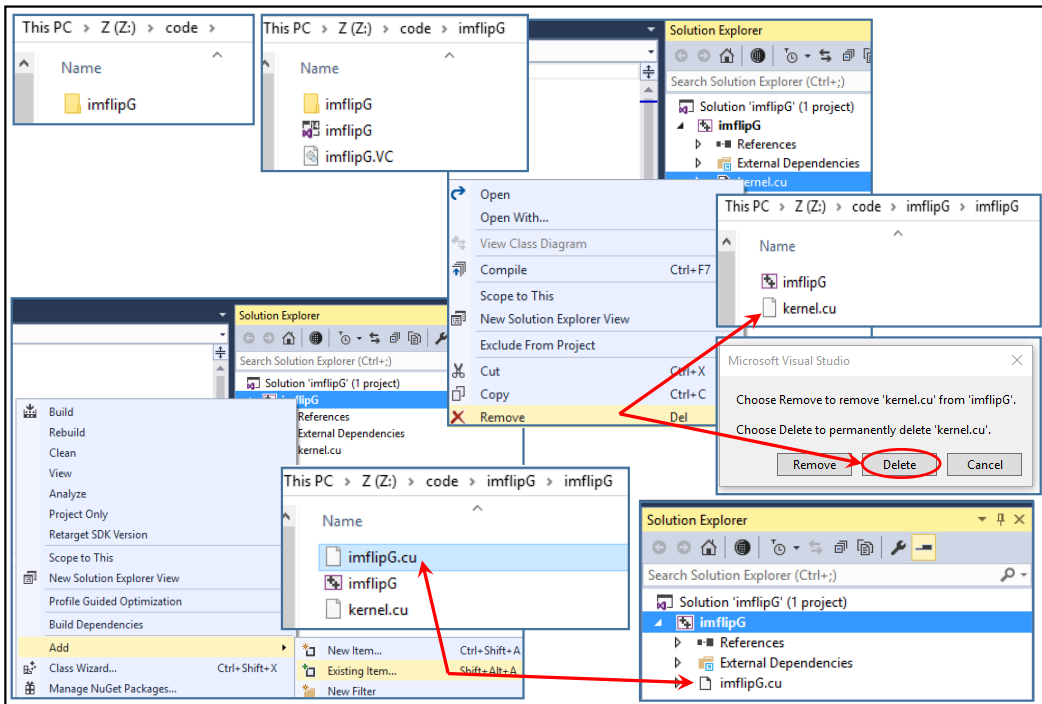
This PC > Z (Z:) > code
Name
imflipG

This PC > Z (Z:) > code > imflipG
Name
imflipG
imflipG
imflipG.VC

Solution Explorer
Search Solution Explorer (Ctrl+;)
Solution 'imflipG' (1 project)
imflipG
References
External Dependencies
kernel.cu

Open
Open With...
View Class Diagram
Compile Ctrl+F7
Scope to This
New Solution Explorer View
Exclude From Project
Cut Ctrl+X
Copy Ctrl+C
Remove Del

This PC > Z (Z:) > code > imflipG > imflipG
Name
imflipG
kernel.cu

Microsoft Visual Studio
Choose Remove to remove 'kernel.cu' from 'imflipG'.
Choose Delete to permanently delete 'kernel.cu'.
Remove Delete Cancel

Solution Explorer
Search Solution Explorer (Ctrl+;)
Solution 'imflipG' (1 project)
imflipG
References
External Dependencies
kernel.cu

Build
Rebuild
Clean
View
Analyze
Project Only
Retarget SDK Version
Scope to This
New Solution Explorer View
Profile Guided Optimization
Build Dependencies
Add
Class Wizard... Ctrl+Shift+X
Manage NuGet Packages...

This PC > Z (Z:) > code > imflipG > imflipG
Name
imflipG.cu
imflipG
kernel.cu

New Item... Ctrl+Shift+A
Existing Item... Shift+Alt+A
New Filter

Solution Explorer
Search Solution Explorer (Ctrl+;)
Solution 'imflipG' (1 project)
imflipG
References
External Dependencies
imflipG.cu